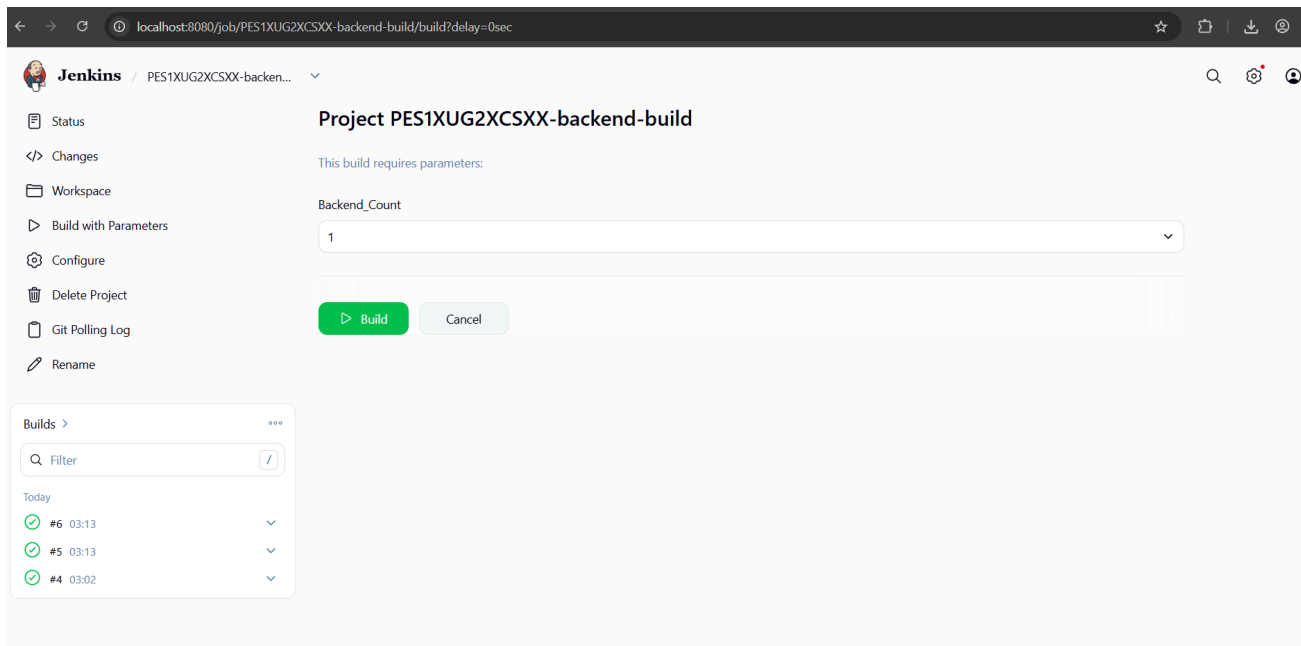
localhost:8080/job/PES1XUG2XCSXX-backend-build/build?delay=0sec

Jenkins / PES1XUG2XCSXX-backen...

Status
</> Changes
Workspace
Build with Parameters
Configure
Delete Project
Git Polling Log
Rename

Builds >
Filter /
Today
#6 03:13
#5 03:13
#4 03:02

Project PES1XUG2XCSXX-backend-build

This build requires parameters:

Backend_Count

1

Build
Cancel